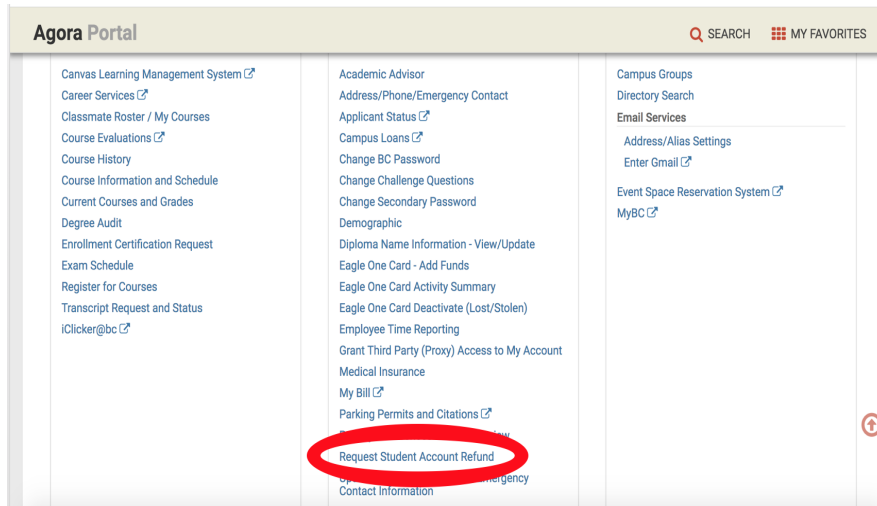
Agora Portal

SEARCH MY FAVORITES

Canvas Learning Management System
Career Services
Classmate Roster / My Courses
Course Evaluations
Course History
Course Information and Schedule
Current Courses and Grades
Degree Audit
Enrollment Certification Request
Exam Schedule
Register for Courses
Transcript Request and Status
iClicker@bc

Academic Advisor
Address/Phone/Emergency Contact
Applicant Status
Campus Loans
Change BC Password
Change Challenge Questions
Change Secondary Password
Demographic
Diploma Name Information - View/Update
Eagle One Card - Add Funds
Eagle One Card Activity Summary
Eagle One Card Deactivate (Lost/Stolen)
Employee Time Reporting
Grant Third Party (Proxy) Access to My Account
Medical Insurance
My Bill
Parking Permits and Citations
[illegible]
Request Student Account Refund
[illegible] Emergency
Contact Information

Campus Groups
Directory Search
Email Services
Address/Alias Settings
Enter Gmail
Event Space Reservation System
MyBC